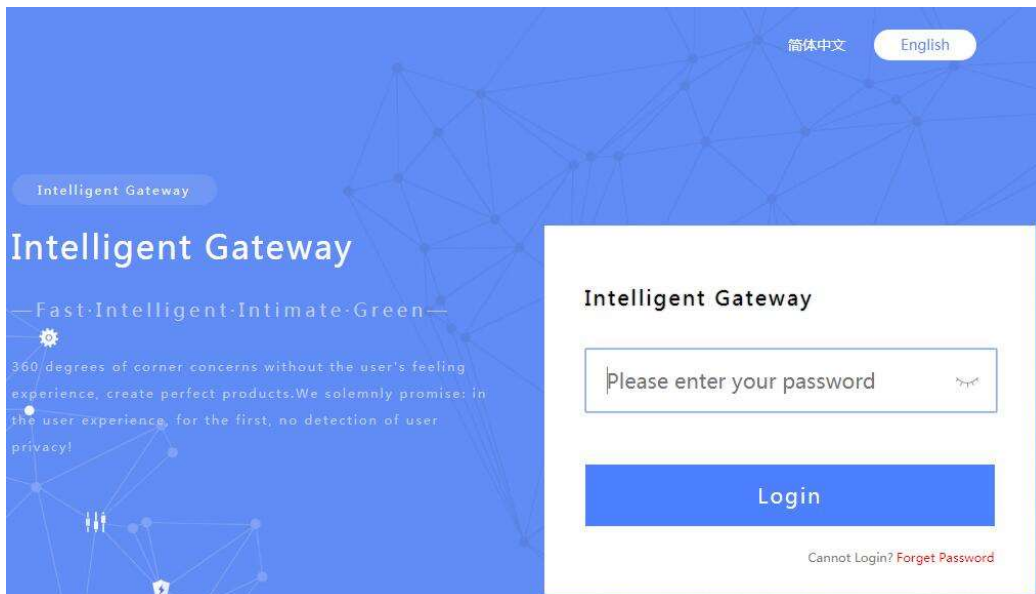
简体中文 English

Intelligent Gateway

Intelligent Gateway

—Fast·Intelligent·Intimate·Green—

360 degrees of corner concerns without the user's feeling experience, create perfect products.We solemnly promise: in the user experience, for the first, no detection of user privacy!

Intelligent Gateway

Please enter your password

Login

Cannot Login? Forget Password